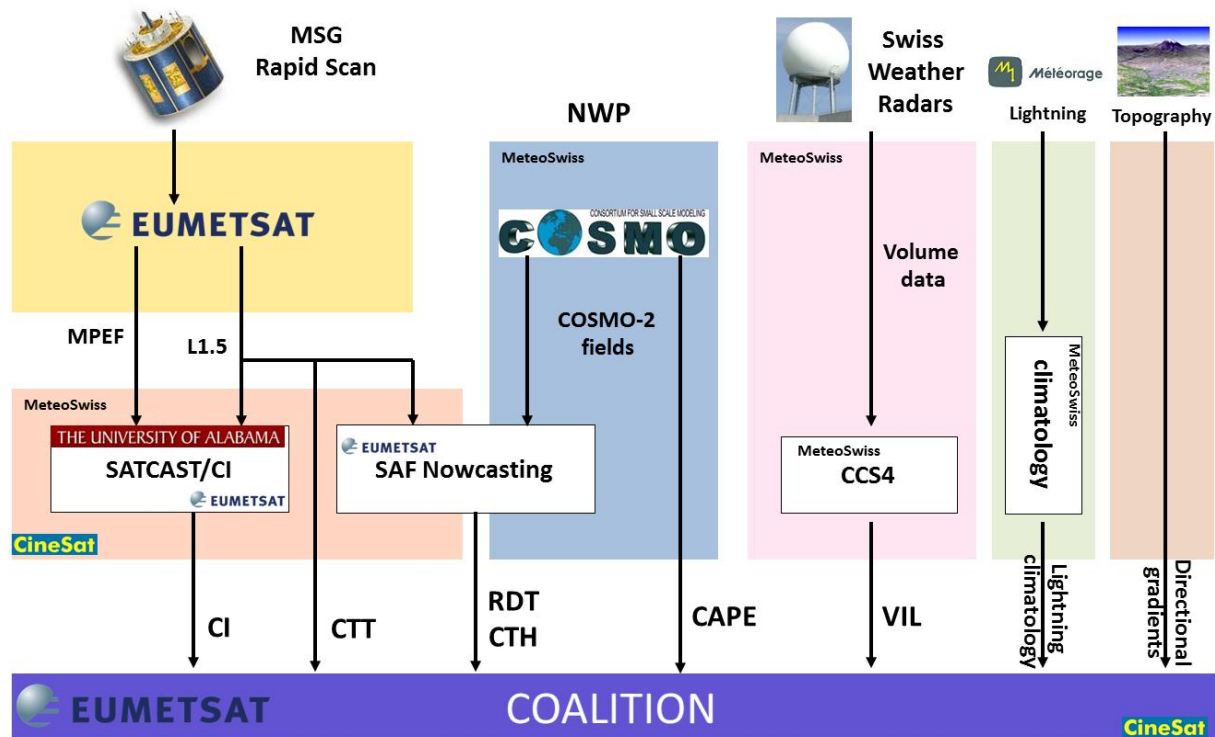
MSG
Rapid Scan

NWP

Swiss
Weather
Radars

Méléorage
Lightning

Topography

EUMETSAT

MeteoSwiss

COSMO
CONSORTIUM FOR SMALL SCALE MODELING

MeteoSwiss

Volume
data

COSMO-2
fields

MPEF

L1.5

MeteoSwiss

THE UNIVERSITY OF ALABAMA
SATCAST/CI
EUMETSAT

EUMETSAT
SAF Nowcasting

MeteoSwiss
CCS4

MeteoSwiss
climatology

CineSat

CI

CTT

RDT
CTH

CAPE

VIL

Lightning
climatology

Directional
gradients

EUMETSAT

COALITION

CineSat